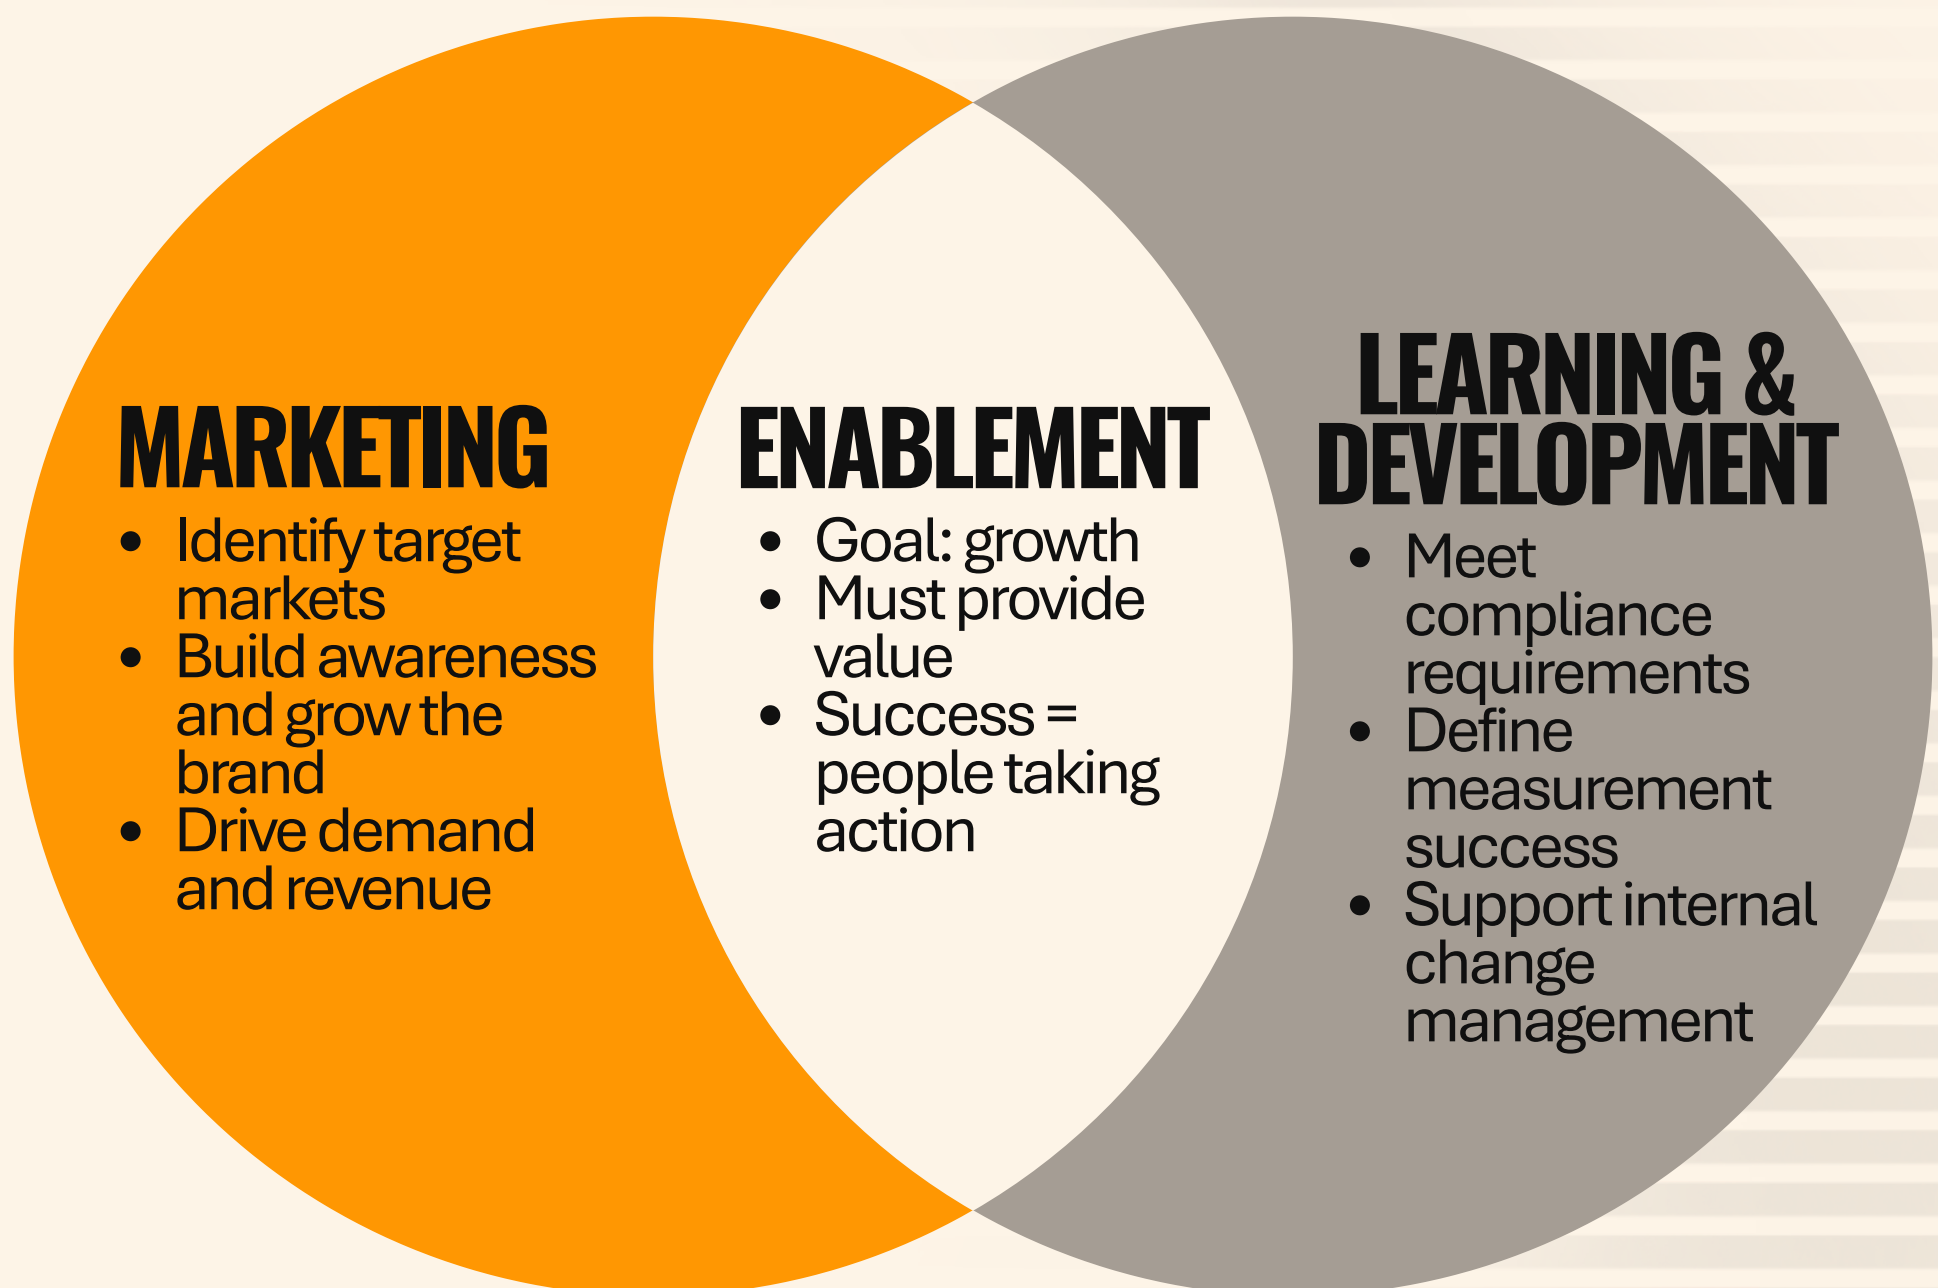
MARKETING

- Identify target markets
- Build awareness and grow the brand
- Drive demand and revenue

ENABLEMENT

- Goal: growth
- Must provide value
- Success = people taking action

LEARNING & DEVELOPMENT

- Meet compliance requirements
- Define measurement success
- Support internal change management